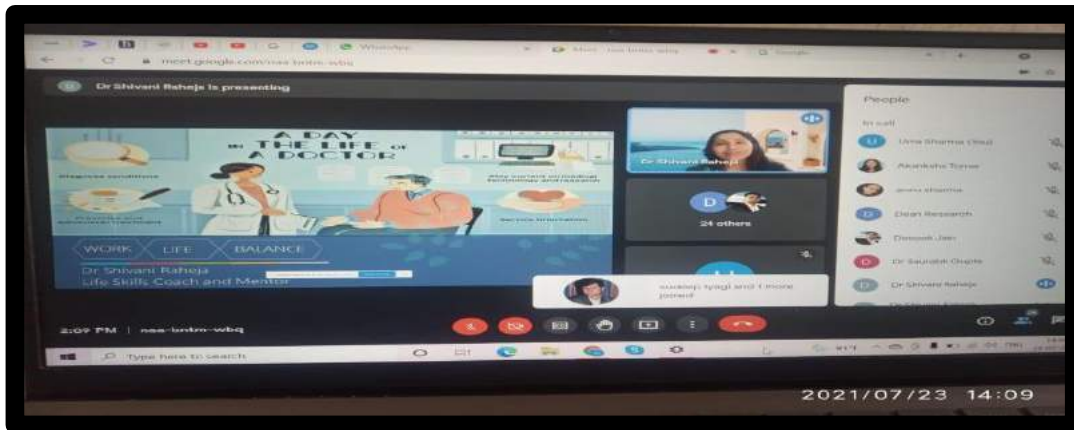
WhatsApp

Meet - nsa-bntm-wbq

Google

meet.google.com/nsa-bntm-wbq

Dr Shivani Raheja is presenting

A DAY IN THE LIFE OF A DOCTOR

Diagnose conditions

Prescribe and administer treatment

Stay current on medical technology and research

Review information

WORK LIFE BALANCE

Dr Shivani Raheja
Life Skills Coach and Mentor

Dr Shivani Raheja

24 others

sudeep tyagi and 1 more joined

People

In call

Uma Sharma (You)

Akanksha Tomar

anvu sharma

Dean Research

Deepak Jain

Dr Saurabh Gupta

Dr Shivani Raheja

2:09 PM | nsa-bntm-wbq

Type here to search

2021/07/23 14:09